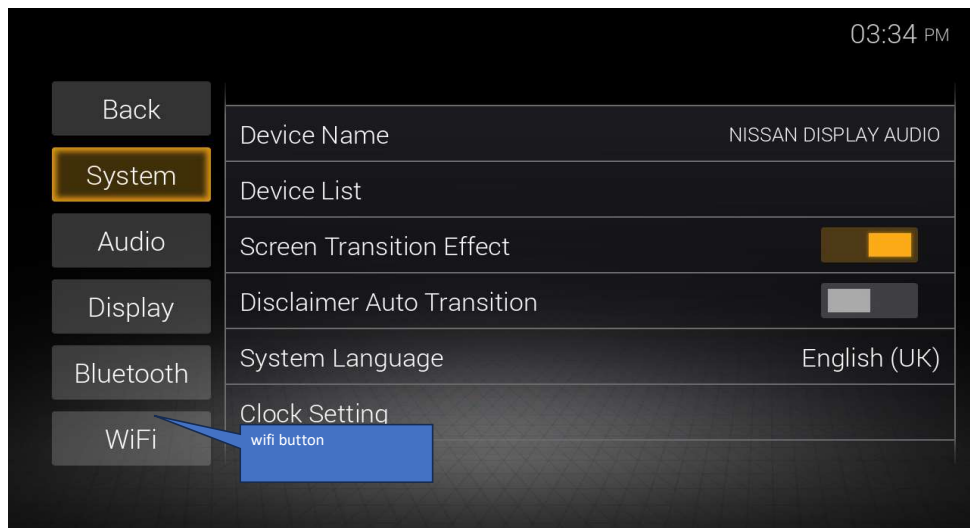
03:34 PM

Back
System
Audio
Display
Bluetooth
WiFi

Device Name NISSAN DISPLAY AUDIO
Device List
Screen Transition Effect
Disclaimer Auto Transition
System Language English (UK)
Clock Setting

wifi button